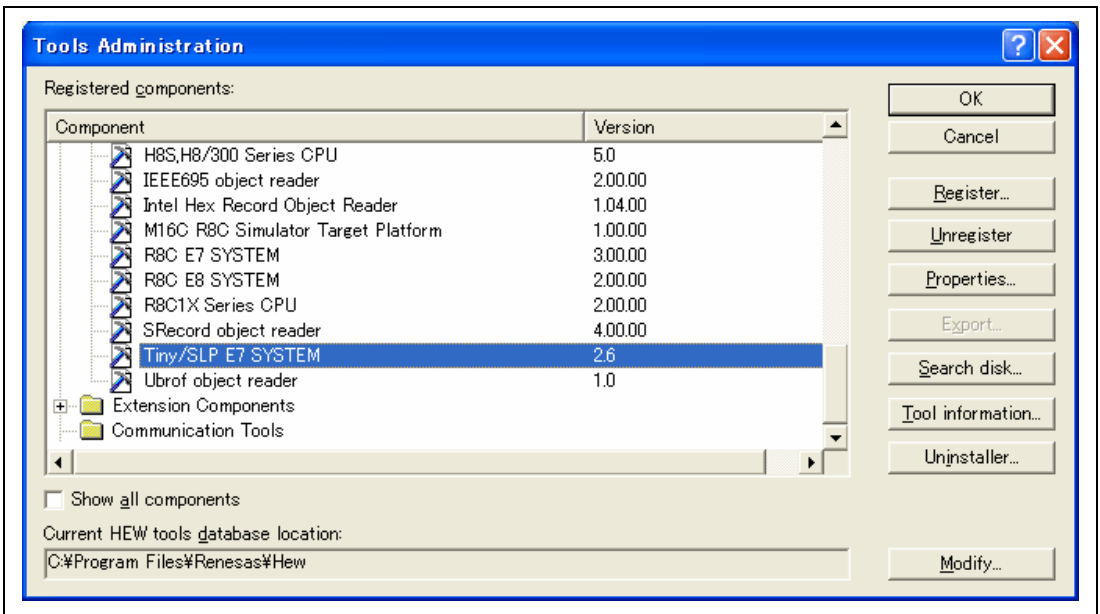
Tools Administration

Registered components:

| Component | Version |
|---|---|
| H8S,H8/300 Series CPU | 5.0 |
| IEEE695 object reader | 2.00.00 |
| Intel Hex Record Object Reader | 1.04.00 |
| M16C R8C Simulator Target Platform | 1.00.00 |
| R8C E7 SYSTEM | 3.00.00 |
| R8C E8 SYSTEM | 2.00.00 |
| R8C1X Series CPU | 2.00.00 |
| SRecord object reader | 4.00.00 |
| Tiny/SLP E7 SYSTEM | 2.6 |
| Ubrof object reader | 1.0 |
| Extension Components | |
| Communication Tools | |

Show all components

Current HEW tools database location:

C:¥Program Files¥Renesas¥Hew

OK
Cancel
Register...
Unregister
Properties...
Export...
Search disk...
Tool information...
Uninstaller...
Modify...